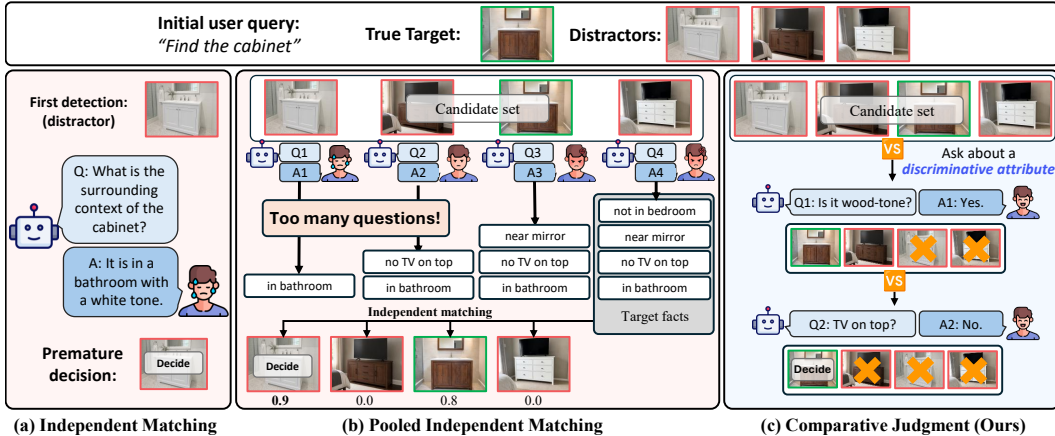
Initial user query:
"Find the cabinet"

True Target:

Distractors:

First detection:
(distractor)

Q: What is the surrounding context of the cabinet?

A: It is in a bathroom with a white tone.

Premature decision:

Decide

Candidate set

Q1

A1

Q2

A2

Q3

A3

Q4

A4

Too many questions!

in bathroom

no TV on top

in bathroom

near mirror

no TV on top

in bathroom

not in bedroom

near mirror

no TV on top

in bathroom

Target facts

Independent matching

Decide

0.9

0.0

0.8

0.0

Candidate set

VS

Ask about a discriminative attribute

Q1: Is it wood-tone?

A1: Yes.

VS

Q2: TV on top?

A2: No.

Decide

(a) Independent Matching

(b) Pooled Independent Matching

(c) Comparative Judgment (Ours)